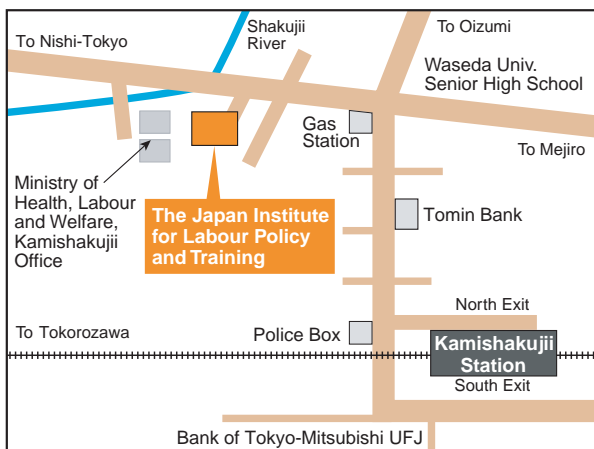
To Nishi-Tokyo

Shakujii River

To Oizumi

Waseda Univ. Senior High School

Gas Station

To Mejiro

Ministry of Health, Labour and Welfare, Kamishakujii Office

The Japan Institute for Labour Policy and Training

Tomin Bank

North Exit

To Tokorozawa

Police Box

Kamishakujii Station

South Exit

Bank of Tokyo-Mitsubishi UFJ